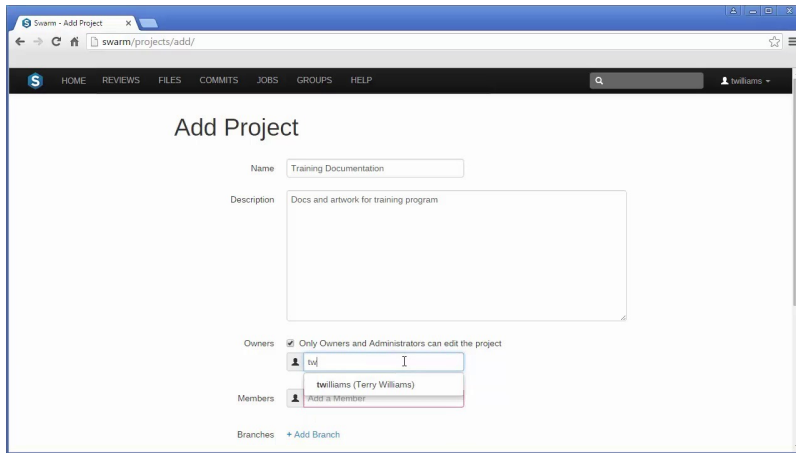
Swarm - Add Project ×

swarm/projects/add/

S HOME REVIEWS FILES COMMITS JOBS GROUPS HELP

twilliams

Add Project

Name Training Documentation

Description Docs and artwork for training program

Owners Only Owners and Administrators can edit the project

tw

twilliams (Terry Williams)

Members Add a Member

Branches + Add Branch